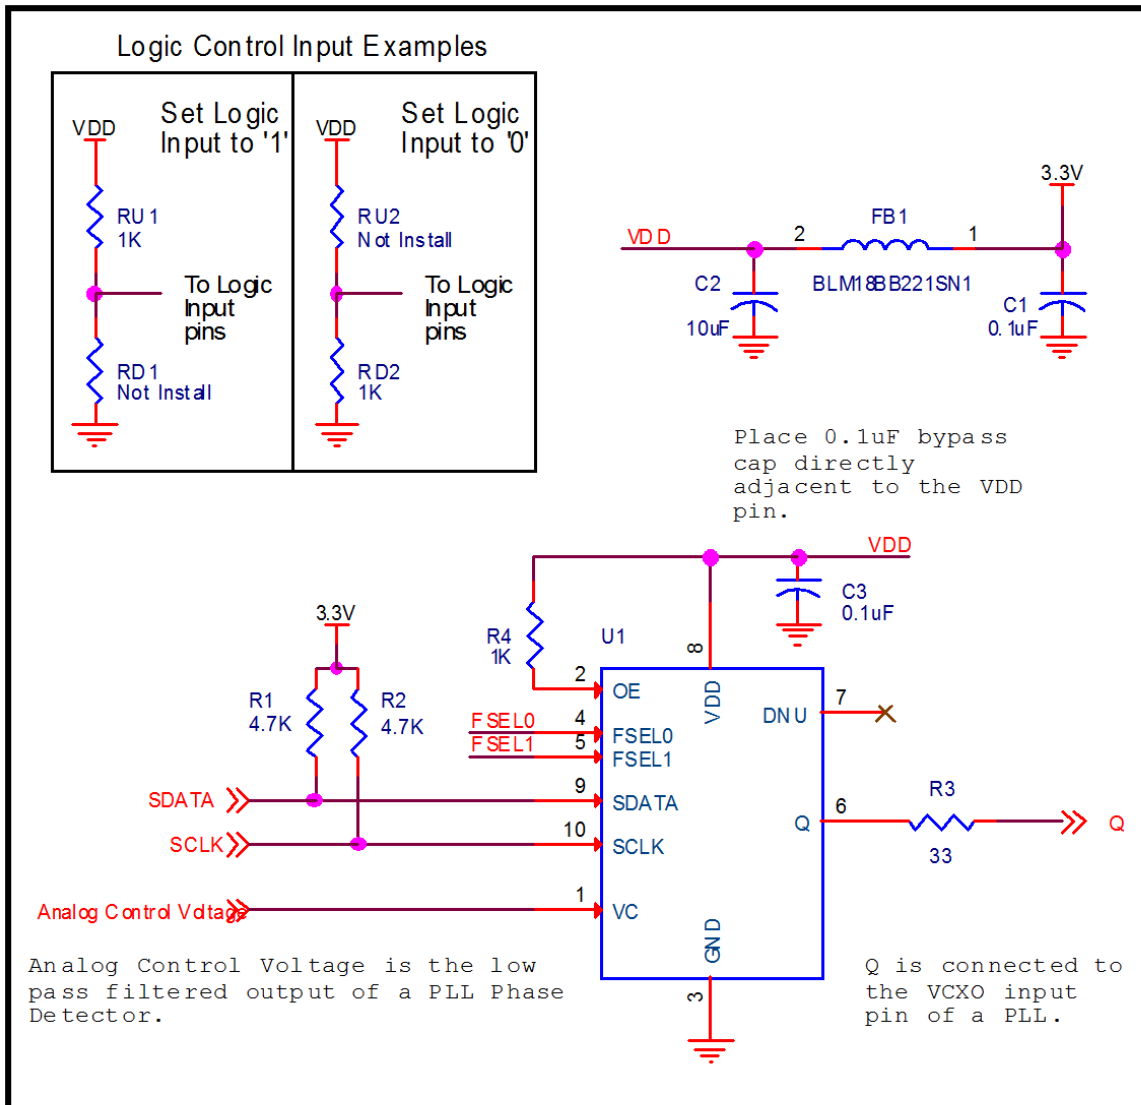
Logic Control Input Examples

VDD

Set Logic Input to '1'

RU1
1K

To Logic Input pins

RD1
Not Install

VDD

Set Logic Input to '0'

RU2
Not Install

To Logic Input pins

RD2
1K

3.3V

VDD

2

FB1

1

C2
10uF

BLM18BB221SN1

C1
0.1uF

Place 0.1uF bypass cap directly adjacent to the VDD pin.

VDD

C3
0.1uF

3.3V

R4
1K

U1

8

R1
4.7K

R2
4.7K

2

OE

VDD

DNU

7

FSEL0

4

FSEL0

FSEL1

5

FSEL1

SDATA

9

SDATA

Q

6

R3

Q

SCLK

10

SCLK

33

Analog Control Voltage

1

VC

GND

Analog Control Voltage is the low pass filtered output of a PLL Phase Detector.

3

Q is connected to the VCXO input pin of a PLL.